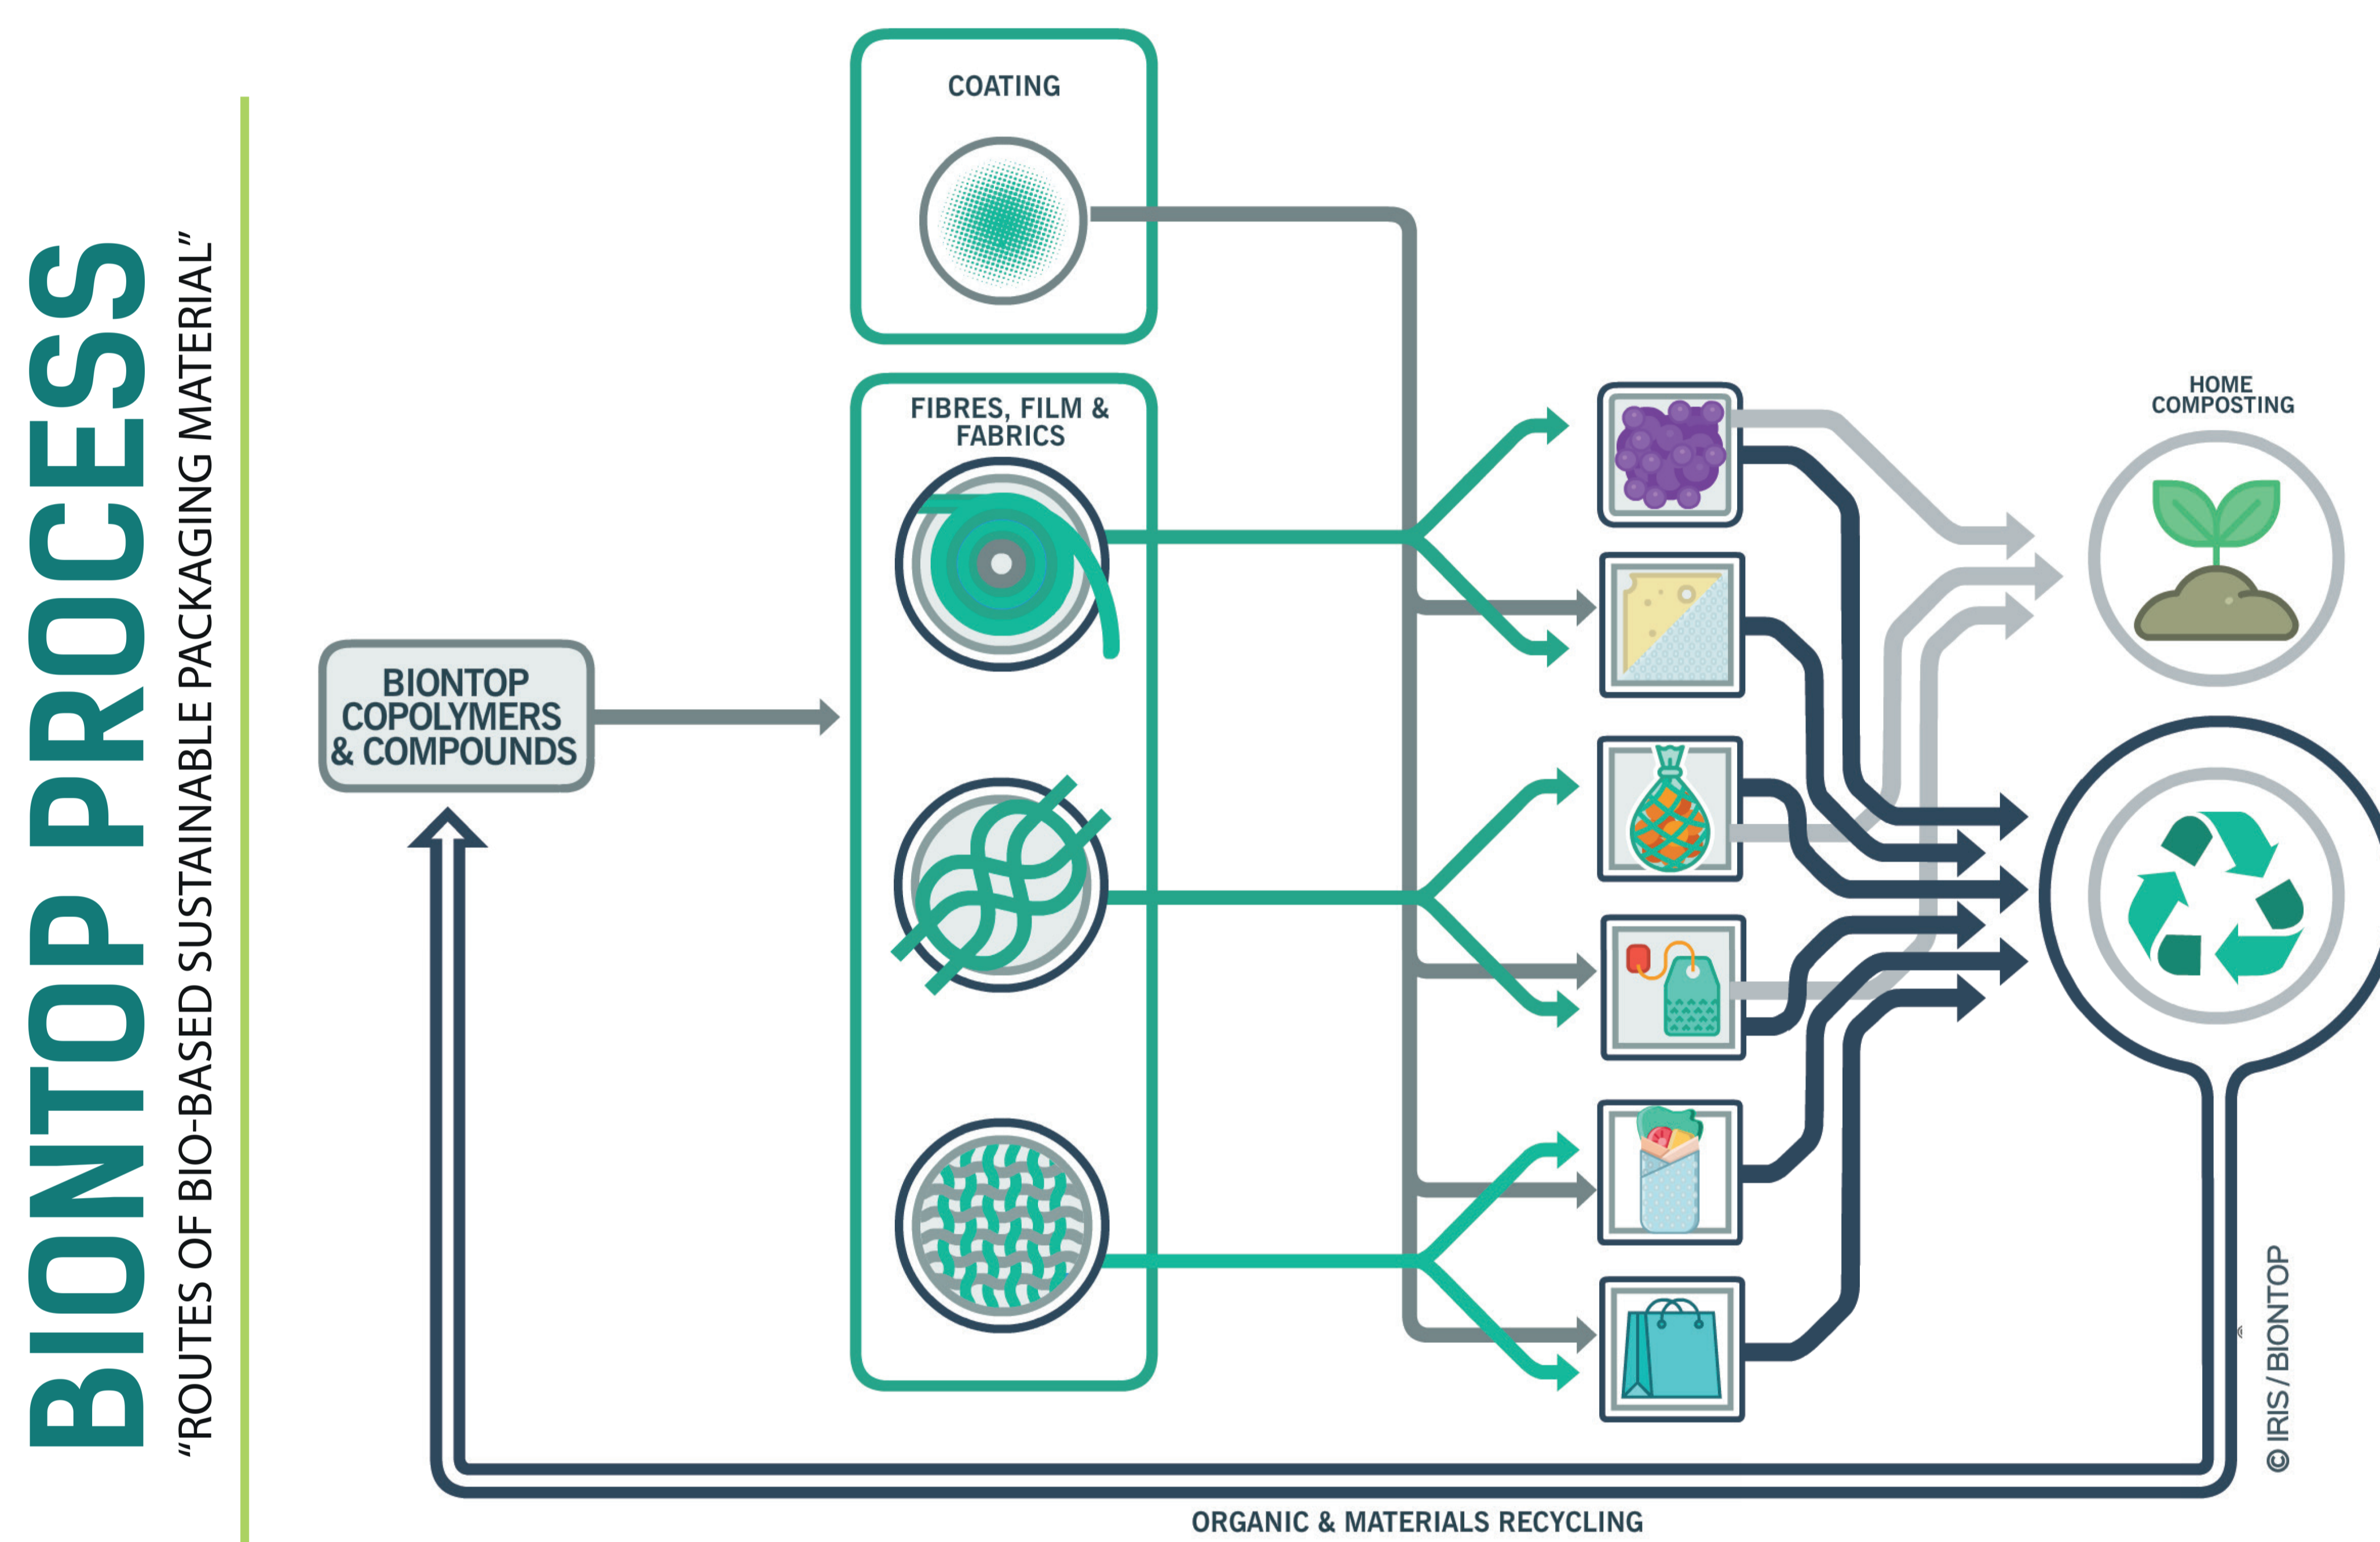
BIONTOP PROCESS

"ROUTES OF BIO-BASED SUSTAINABLE PACKAGING MATERIAL"

COATING

FIBRES, FILM & FABRICS

BIONTOP COPOLYMERS & COMPOUNDS

HOME COMPOSTING

ORGANIC & MATERIALS RECYCLING

© IRIS / BIONTOP